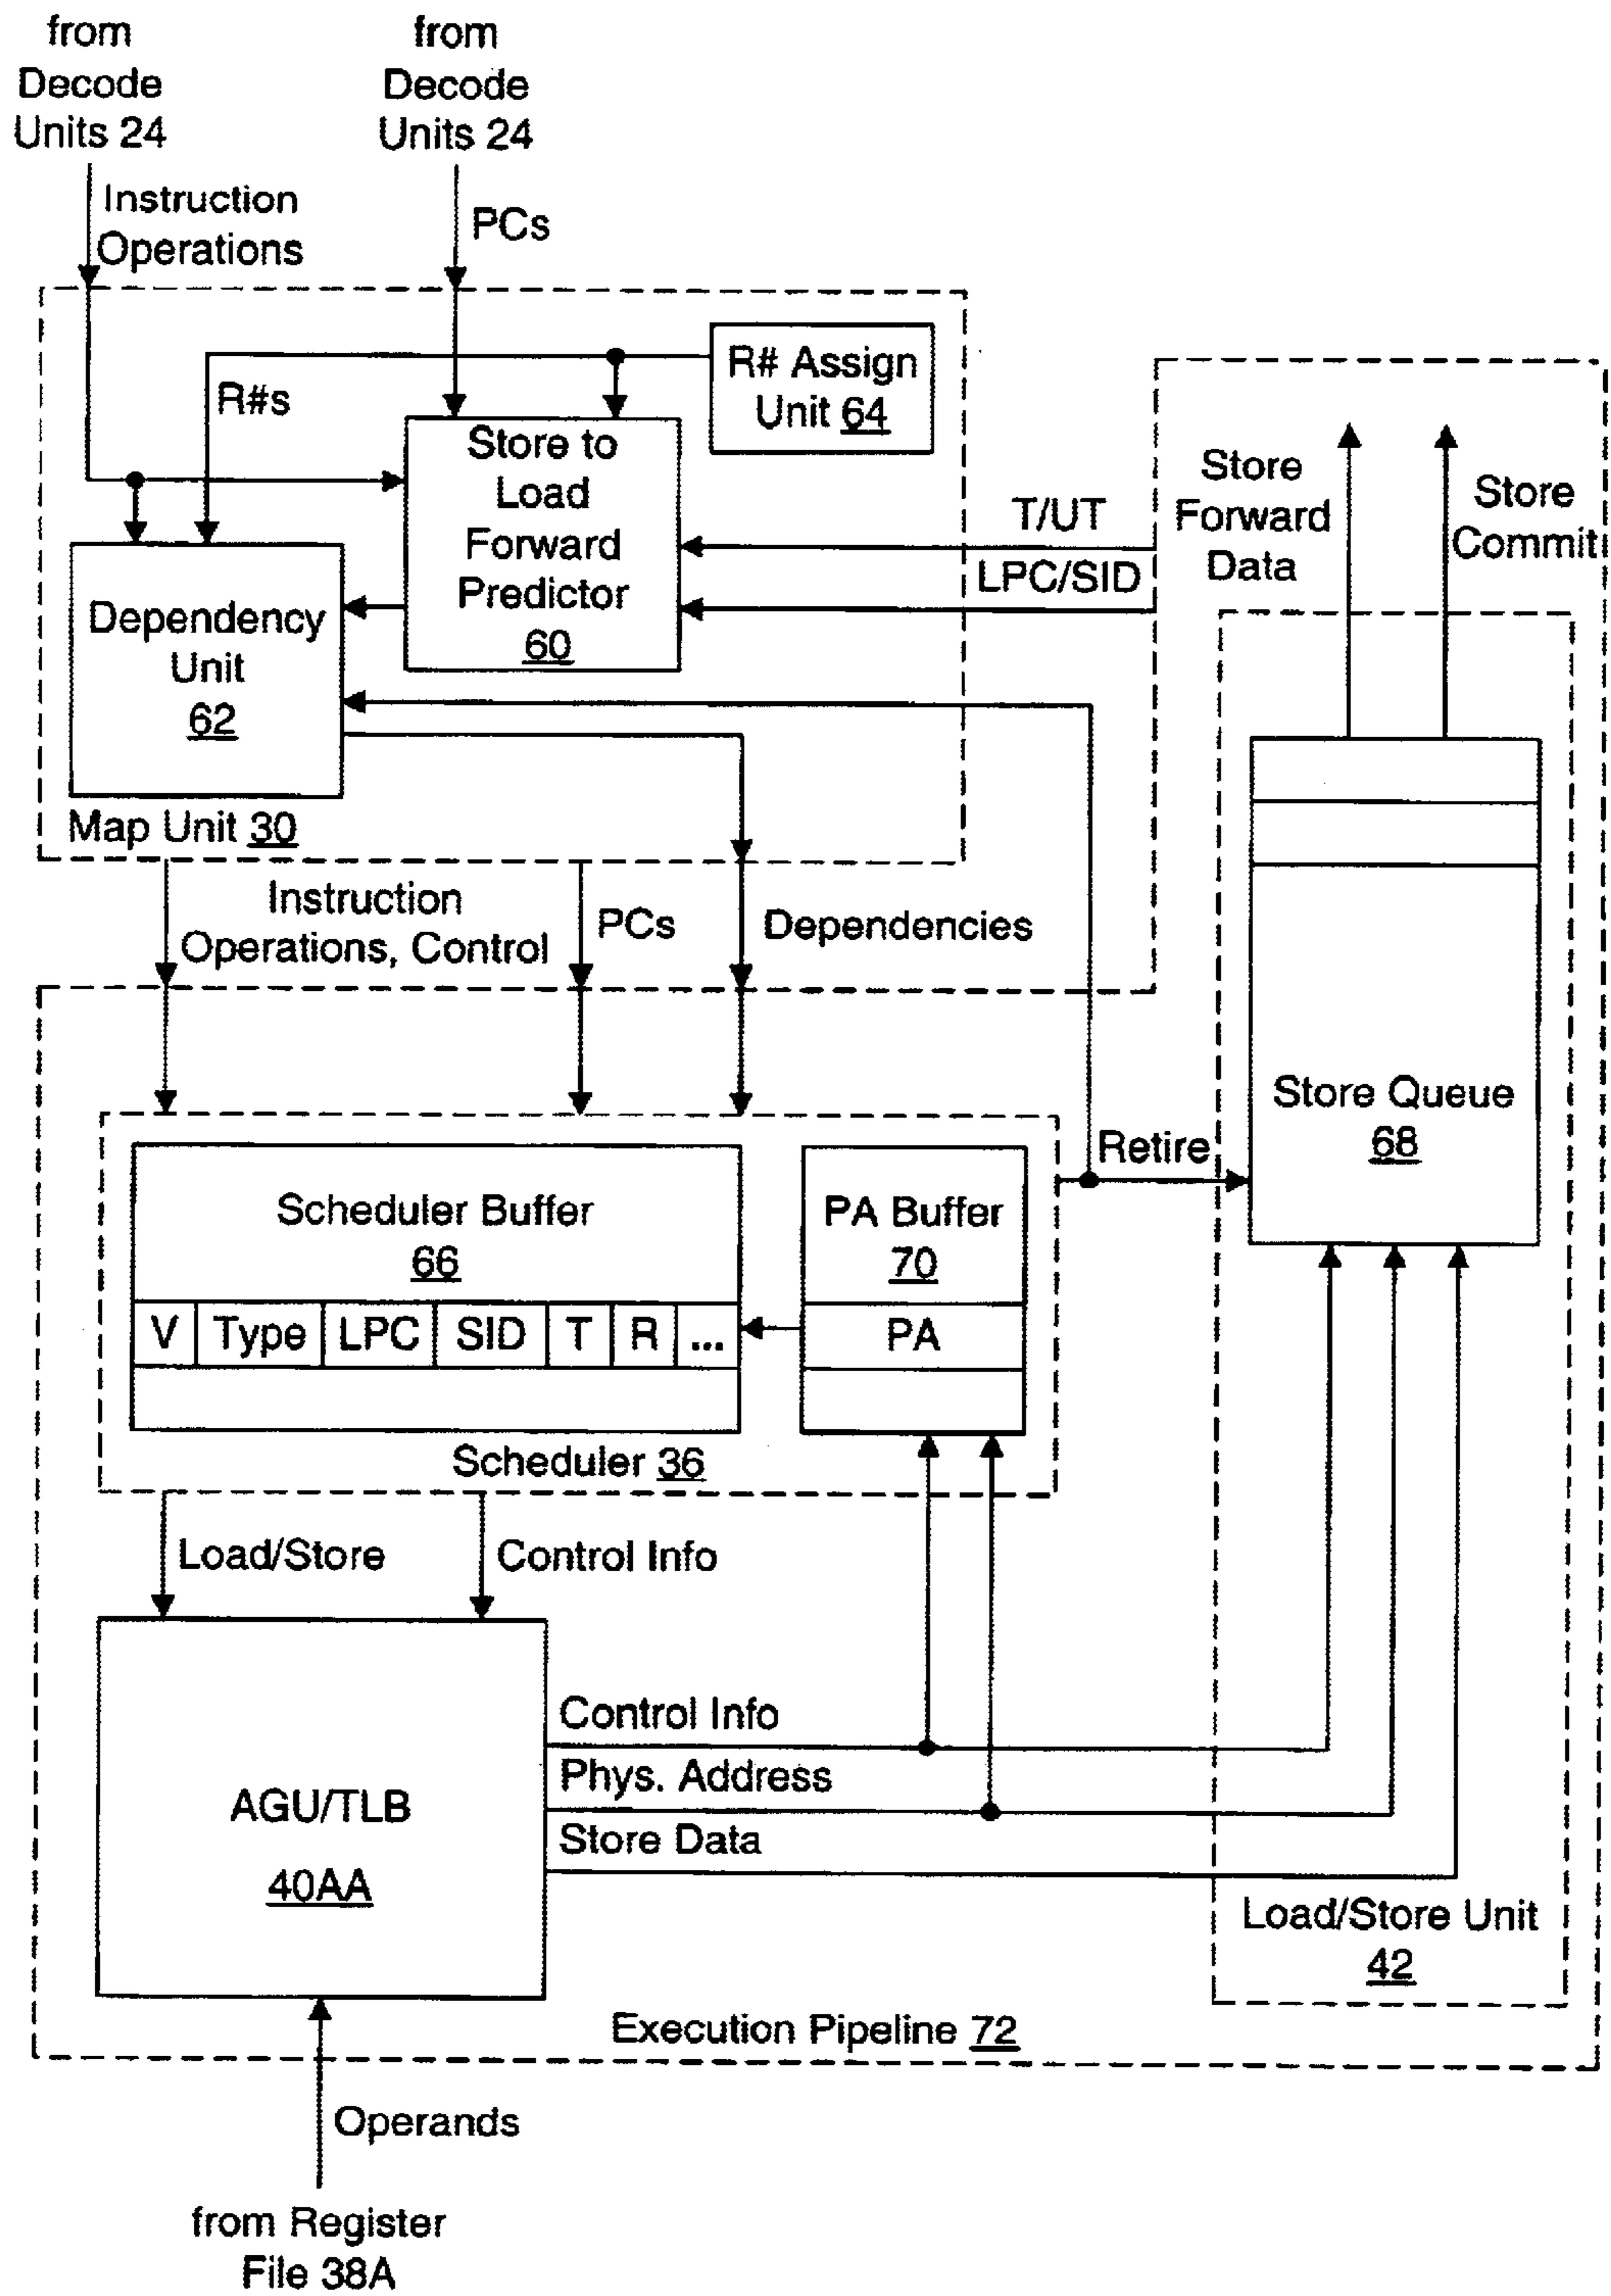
from Decode Units 24

from Decode Units 24

Instruction Operations

PCs

R#s

R# Assign Unit 64

Store to Load Forward Predictor 60

Dependency Unit 62

Map Unit 30

T/UT

LPC/SID

Store Forward Data

Store Commit

Instruction Operations, Control

PCs

Dependencies

Scheduler Buffer 66

| V | Type | LPC | SID | T | R | ... |
|---|---|---|---|---|---|---|

PA Buffer 70

PA

Scheduler 36

Retire

Store Queue 68

Load/Store

Control Info

AGU/TLB

40AA

Control Info

Phys. Address

Store Data

Load/Store Unit 42

Execution Pipeline 72

Operands

from Register File 38A